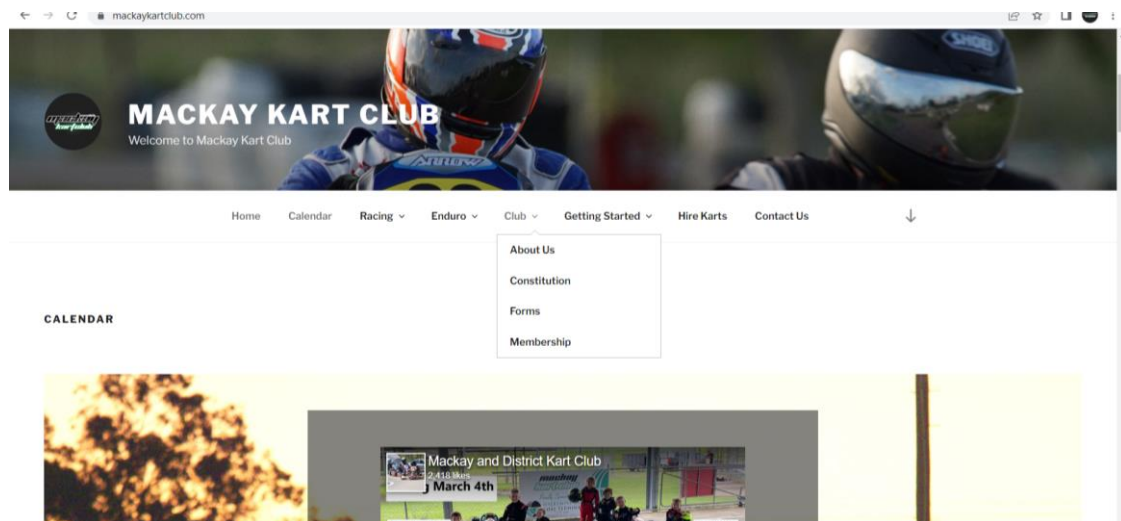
mackaykartclub.com

MACKAY KART CLUB
Welcome to Mackay Kart Club

Home Calendar Racing Enduro Club Getting Started Hire Karts Contact Us

About Us
Constitution
Forms
Membership

CALENDAR

Mackay and District Kart Club
2,416 likes
March 4th